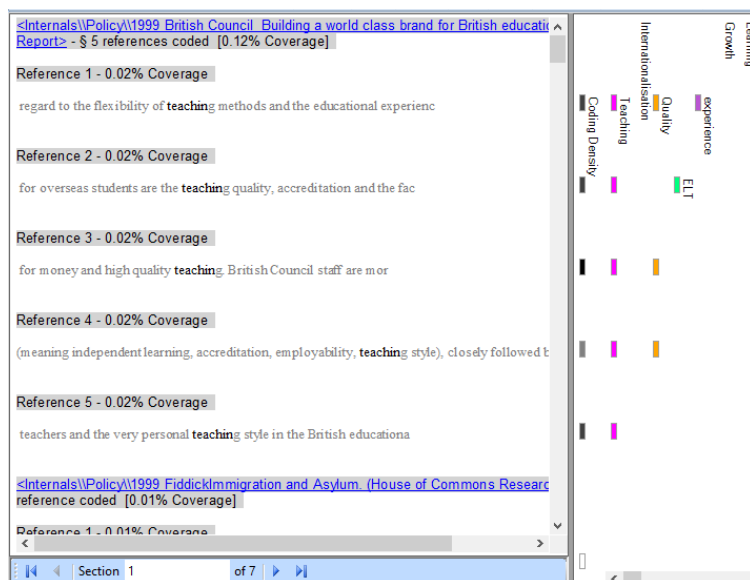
<Internals\\Policy\\1999 British Council_Building a world class brand for British educatic Report> - § 5 references coded [0.12% Coverage]

Reference 1 - 0.02% Coverage

regard to the flexibility of teaching methods and the educational experienc

Reference 2 - 0.02% Coverage

for overseas students are the teaching quality, accreditation and the fac

Reference 3 - 0.02% Coverage

for money and high quality teaching. British Council staff are mor

Reference 4 - 0.02% Coverage

(meaning independent learning, accreditation, employability, teaching style), closely followed b

Reference 5 - 0.02% Coverage

teachers and the very personal teaching style in the British educationa

<Internals\\Policy\\1999 FiddickImmigration and Asylum. (House of Commons Researc reference coded [0.01% Coverage]

Reference 1 - 0.01% Coverage

Section 1 of 7

Coding Density
Teaching
Internationalisation
Quality
ELT
experience
Growth
Learning